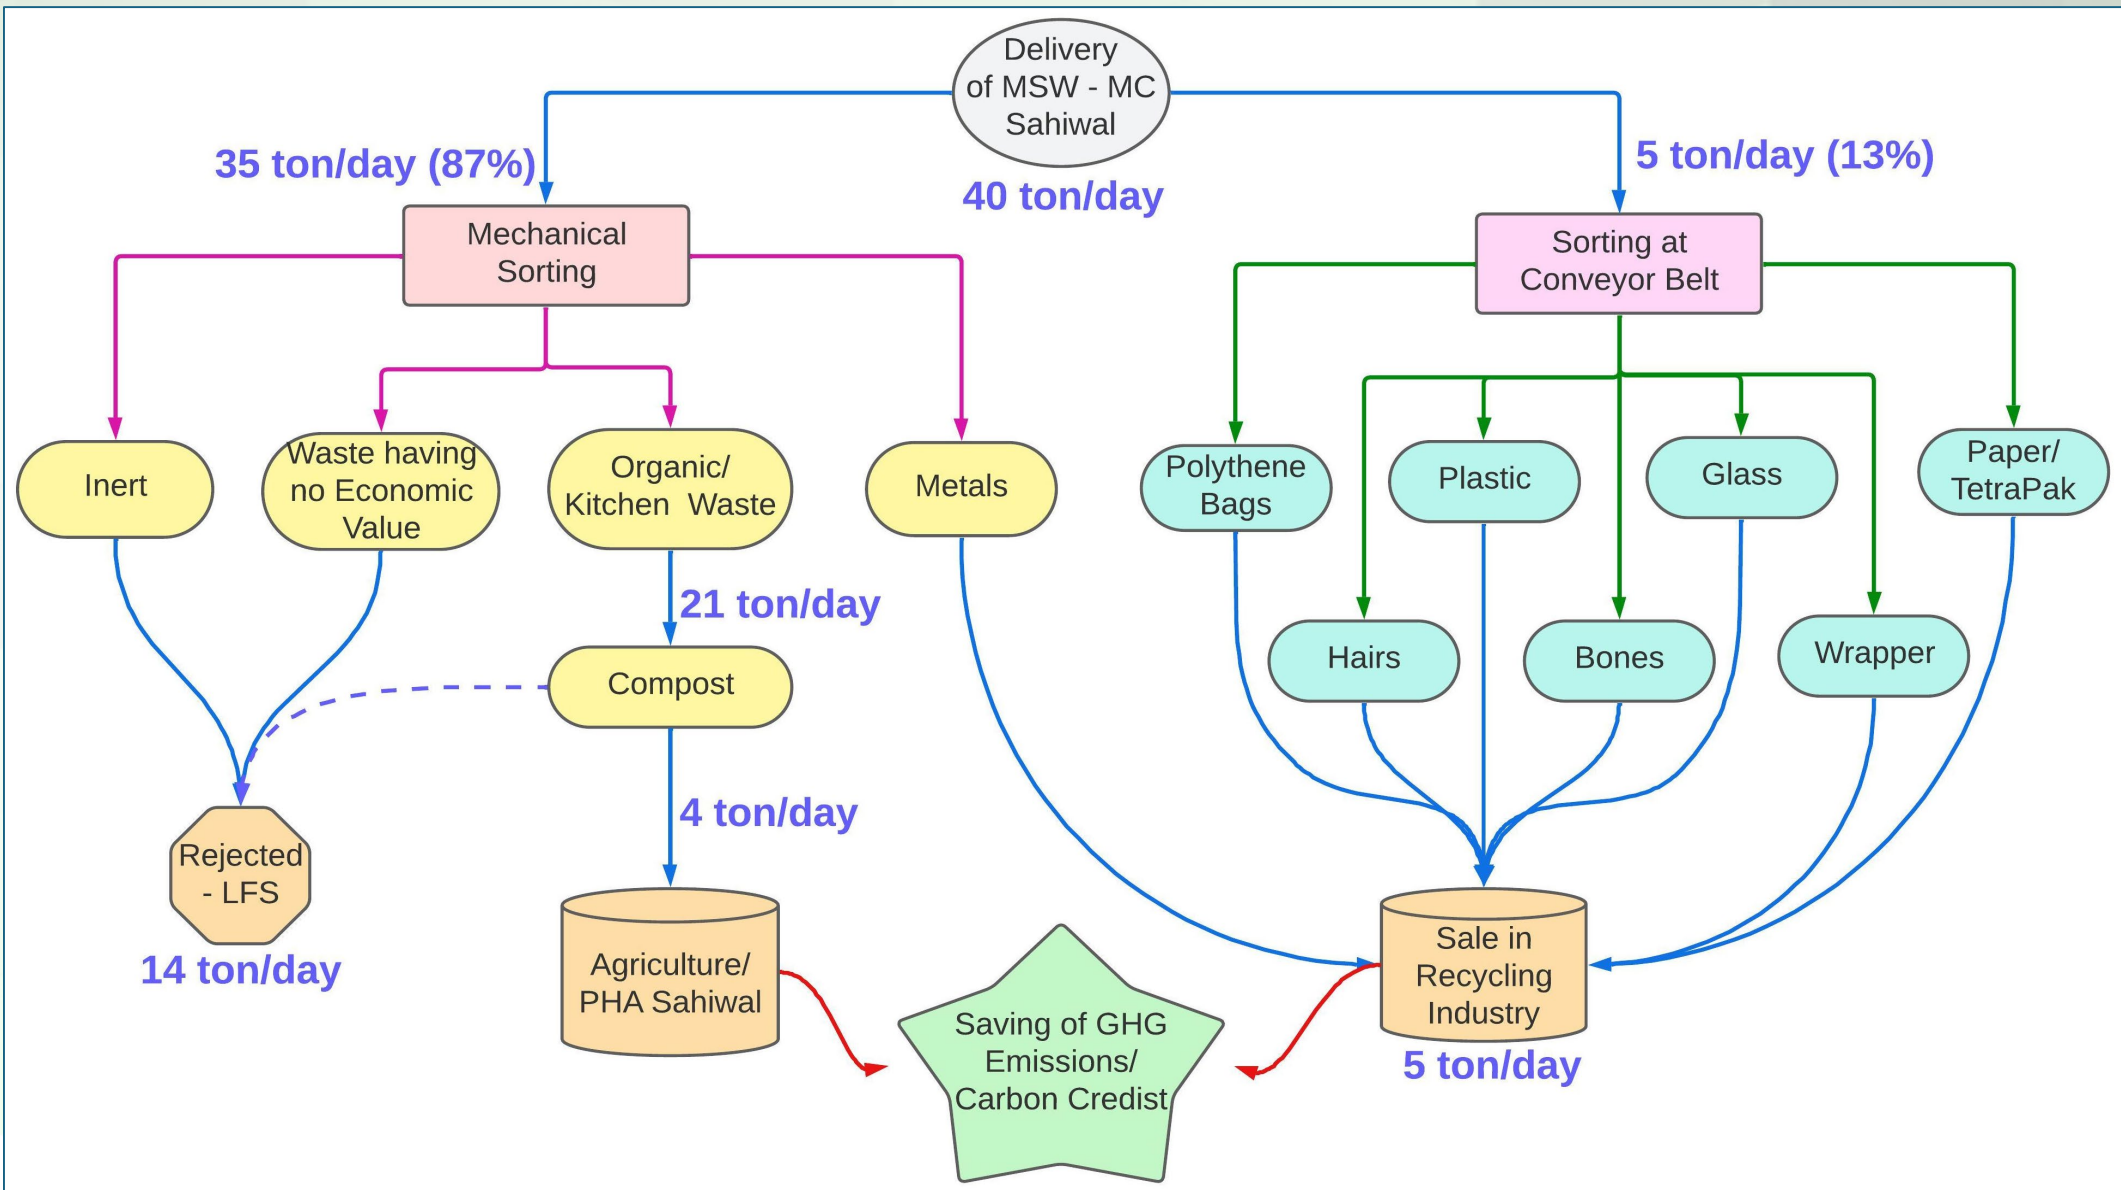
Delivery of MSW - MC Sahiwal

40 ton/day

35 ton/day (87%)

5 ton/day (13%)

Mechanical Sorting

Sorting at Conveyor Belt

Inert

Waste having no Economic Value

Organic/ Kitchen Waste

Metals

Polythene Bags

Plastic

Glass

Paper/ TetraPak

21 ton/day

Compost

Hairs

Bones

Wrapper

4 ton/day

Rejected - LFS

14 ton/day

Agriculture/ PHA Sahiwal

Saving of GHG Emissions/ Carbon Credist

Sale in Recycling Industry

5 ton/day